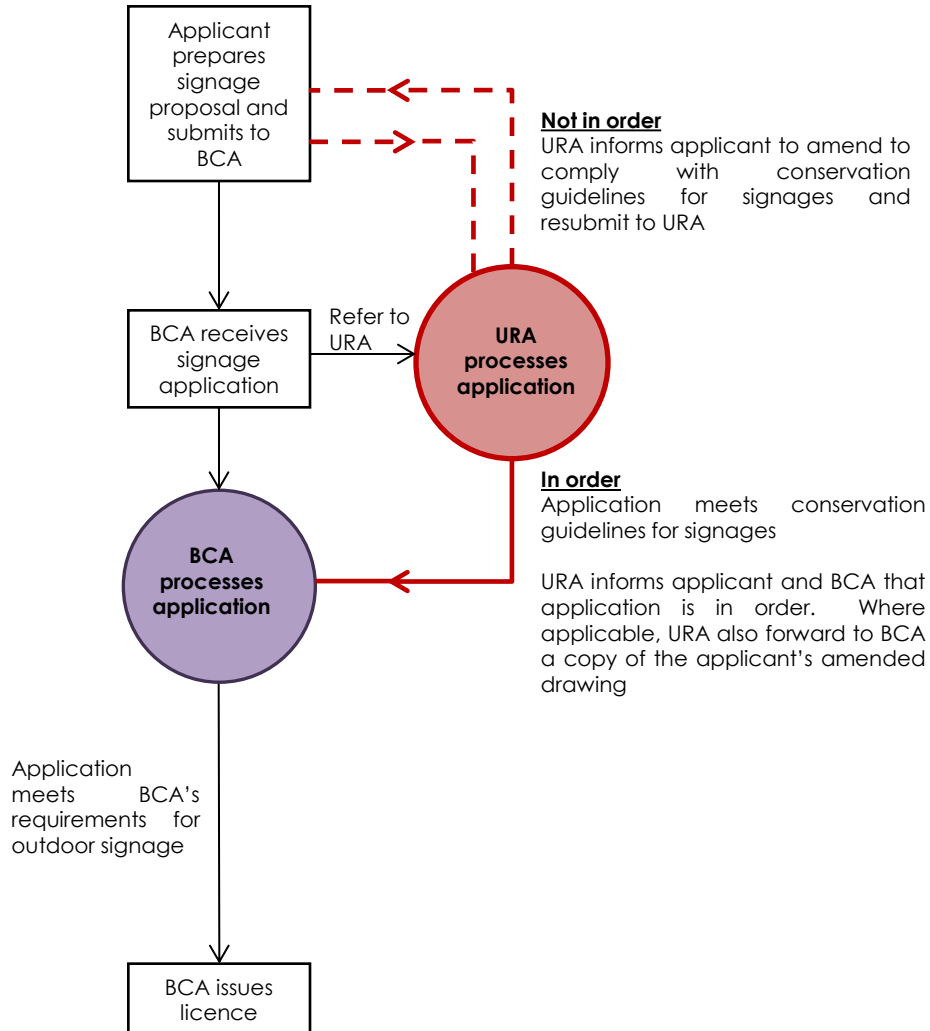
Applicant prepares signage proposal and submits to BCA

Not in order
URA informs applicant to amend to comply with conservation guidelines for signages and resubmit to URA

BCA receives signage application

Refer to URA

URA processes application

In order
Application meets conservation guidelines for signages

URA informs applicant and BCA that application is in order. Where applicable, URA also forward to BCA a copy of the applicant's amended drawing

BCA processes application

Application meets BCA's requirements for outdoor signage

BCA issues licence